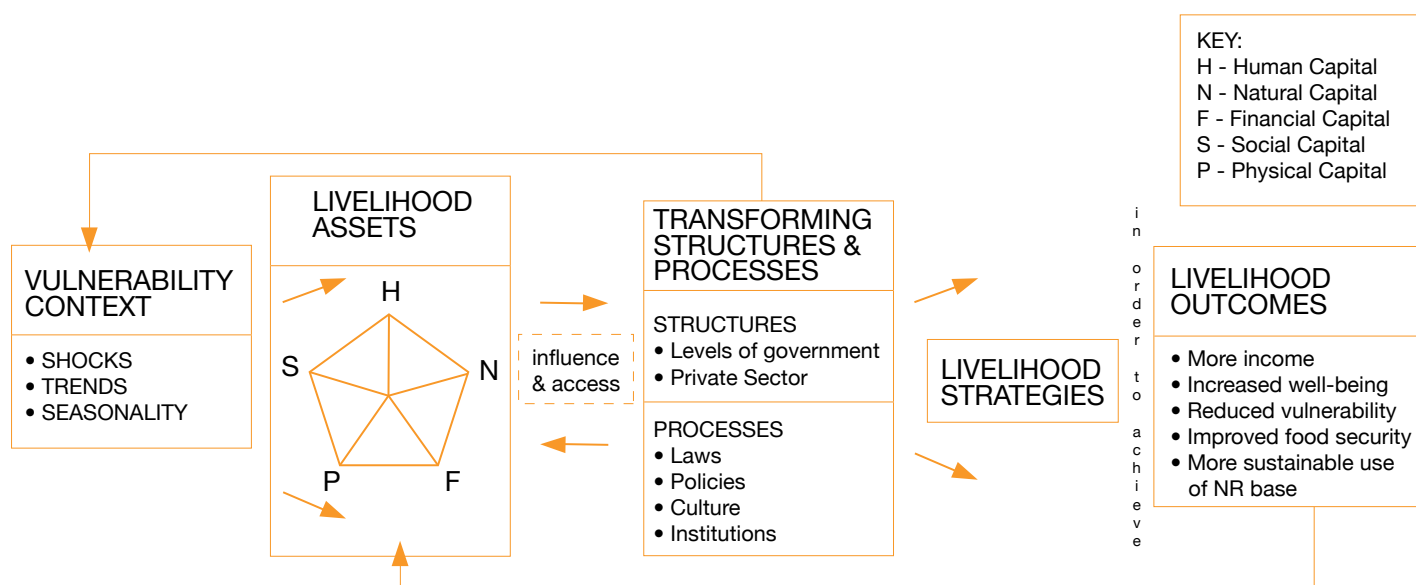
KEY:
H - Human Capital
N - Natural Capital
F - Financial Capital
S - Social Capital
P - Physical Capital

VULNERABILITY CONTEXT
• SHOCKS
• TRENDS
• SEASONALITY

LIVELIHOOD ASSETS
H
S
N
P
F

influence & access

TRANSFORMING STRUCTURES & PROCESSES
STRUCTURES
• Levels of government
• Private Sector
PROCESSES
• Laws
• Policies
• Culture
• Institutions

LIVELIHOOD STRATEGIES

in order to achieve

LIVELIHOOD OUTCOMES
• More income
• Increased well-being
• Reduced vulnerability
• Improved food security
• More sustainable use of NR base